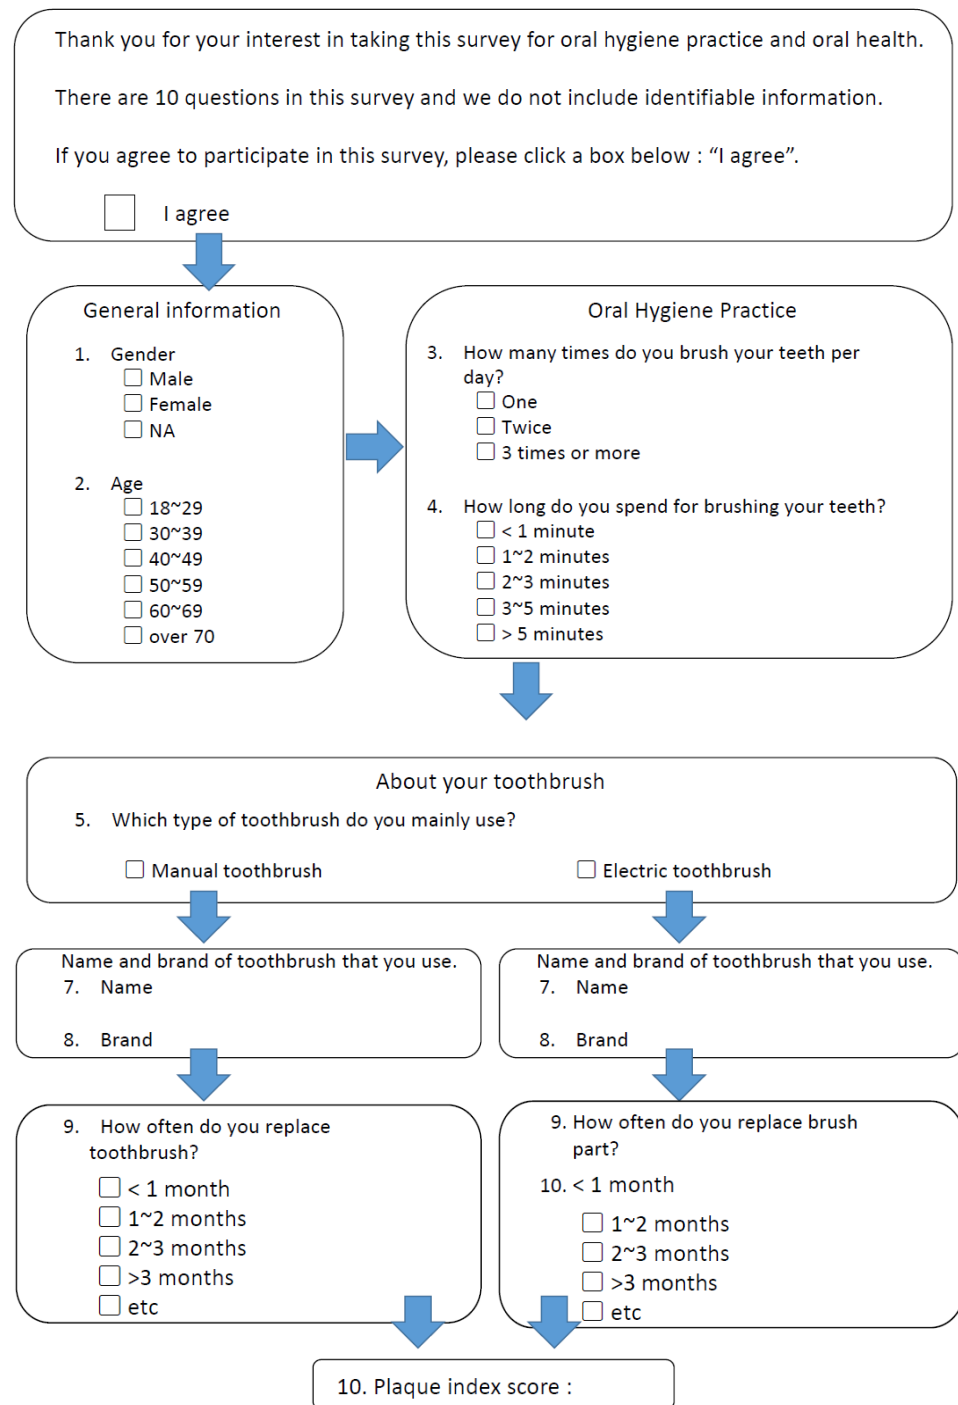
Thank you for your interest in taking this survey for oral hygiene practice and oral health.

There are 10 questions in this survey and we do not include identifiable information.

If you agree to participate in this survey, please click a box below : “I agree”.

☐ I agree

General information

1. Gender
☐ Male
☐ Female
☐ NA

2. Age
☐ 18~29
☐ 30~39
☐ 40~49
☐ 50~59
☐ 60~69
☐ over 70

Oral Hygiene Practice

3. How many times do you brush your teeth per day?
☐ One
☐ Twice
☐ 3 times or more

4. How long do you spend for brushing your teeth?
☐ < 1 minute
☐ 1~2 minutes
☐ 2~3 minutes
☐ 3~5 minutes
☐ > 5 minutes

About your toothbrush

5. Which type of toothbrush do you mainly use?

☐ Manual toothbrush ☐ Electric toothbrush

Name and brand of toothbrush that you use.
7. Name

8. Brand

Name and brand of toothbrush that you use.
7. Name

8. Brand

9. How often do you replace toothbrush?
☐ < 1 month
☐ 1~2 months
☐ 2~3 months
☐ >3 months
☐ etc

9. How often do you replace brush part?
10. < 1 month
☐ 1~2 months
☐ 2~3 months
☐ >3 months
☐ etc

10. Plaque index score :